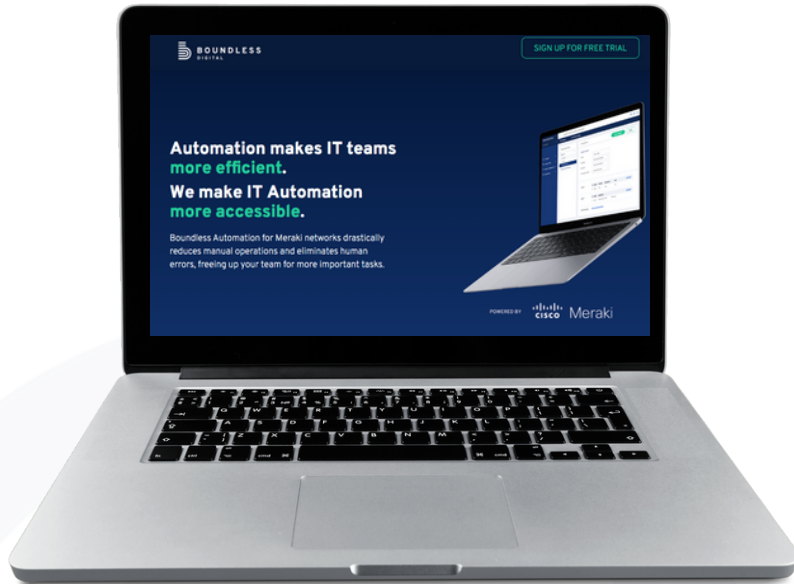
BOUNDLESS DIGITAL

SIGN UP FOR FREE TRIAL

Automation makes IT teams more efficient.

We make IT Automation more accessible.

Boundless Automation for Meraki networks drastically reduces manual operations and eliminates human errors, freeing up your team for more important tasks.

POWERED BY CISCO Meraki